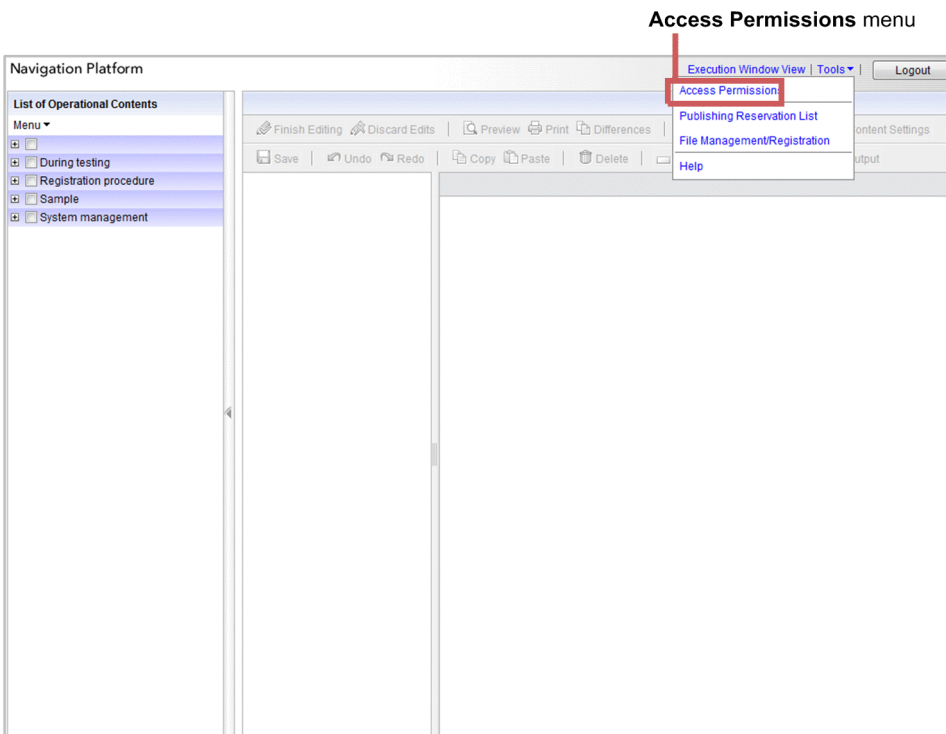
**Access Permissions** menu

Navigation Platform

Execution Window View | Tools ▾ |

Logout

Access Permissions

Publishing Reservation List

File Management/Registration

Help

List of Operational Contents

Menu ▾

During testing

Registration procedure

Sample

System management

Finish Editing | Discard Edits | Preview | Print | Differences | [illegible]ontent Settings

Save | Undo | Redo | Copy | Paste | Delete | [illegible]utput